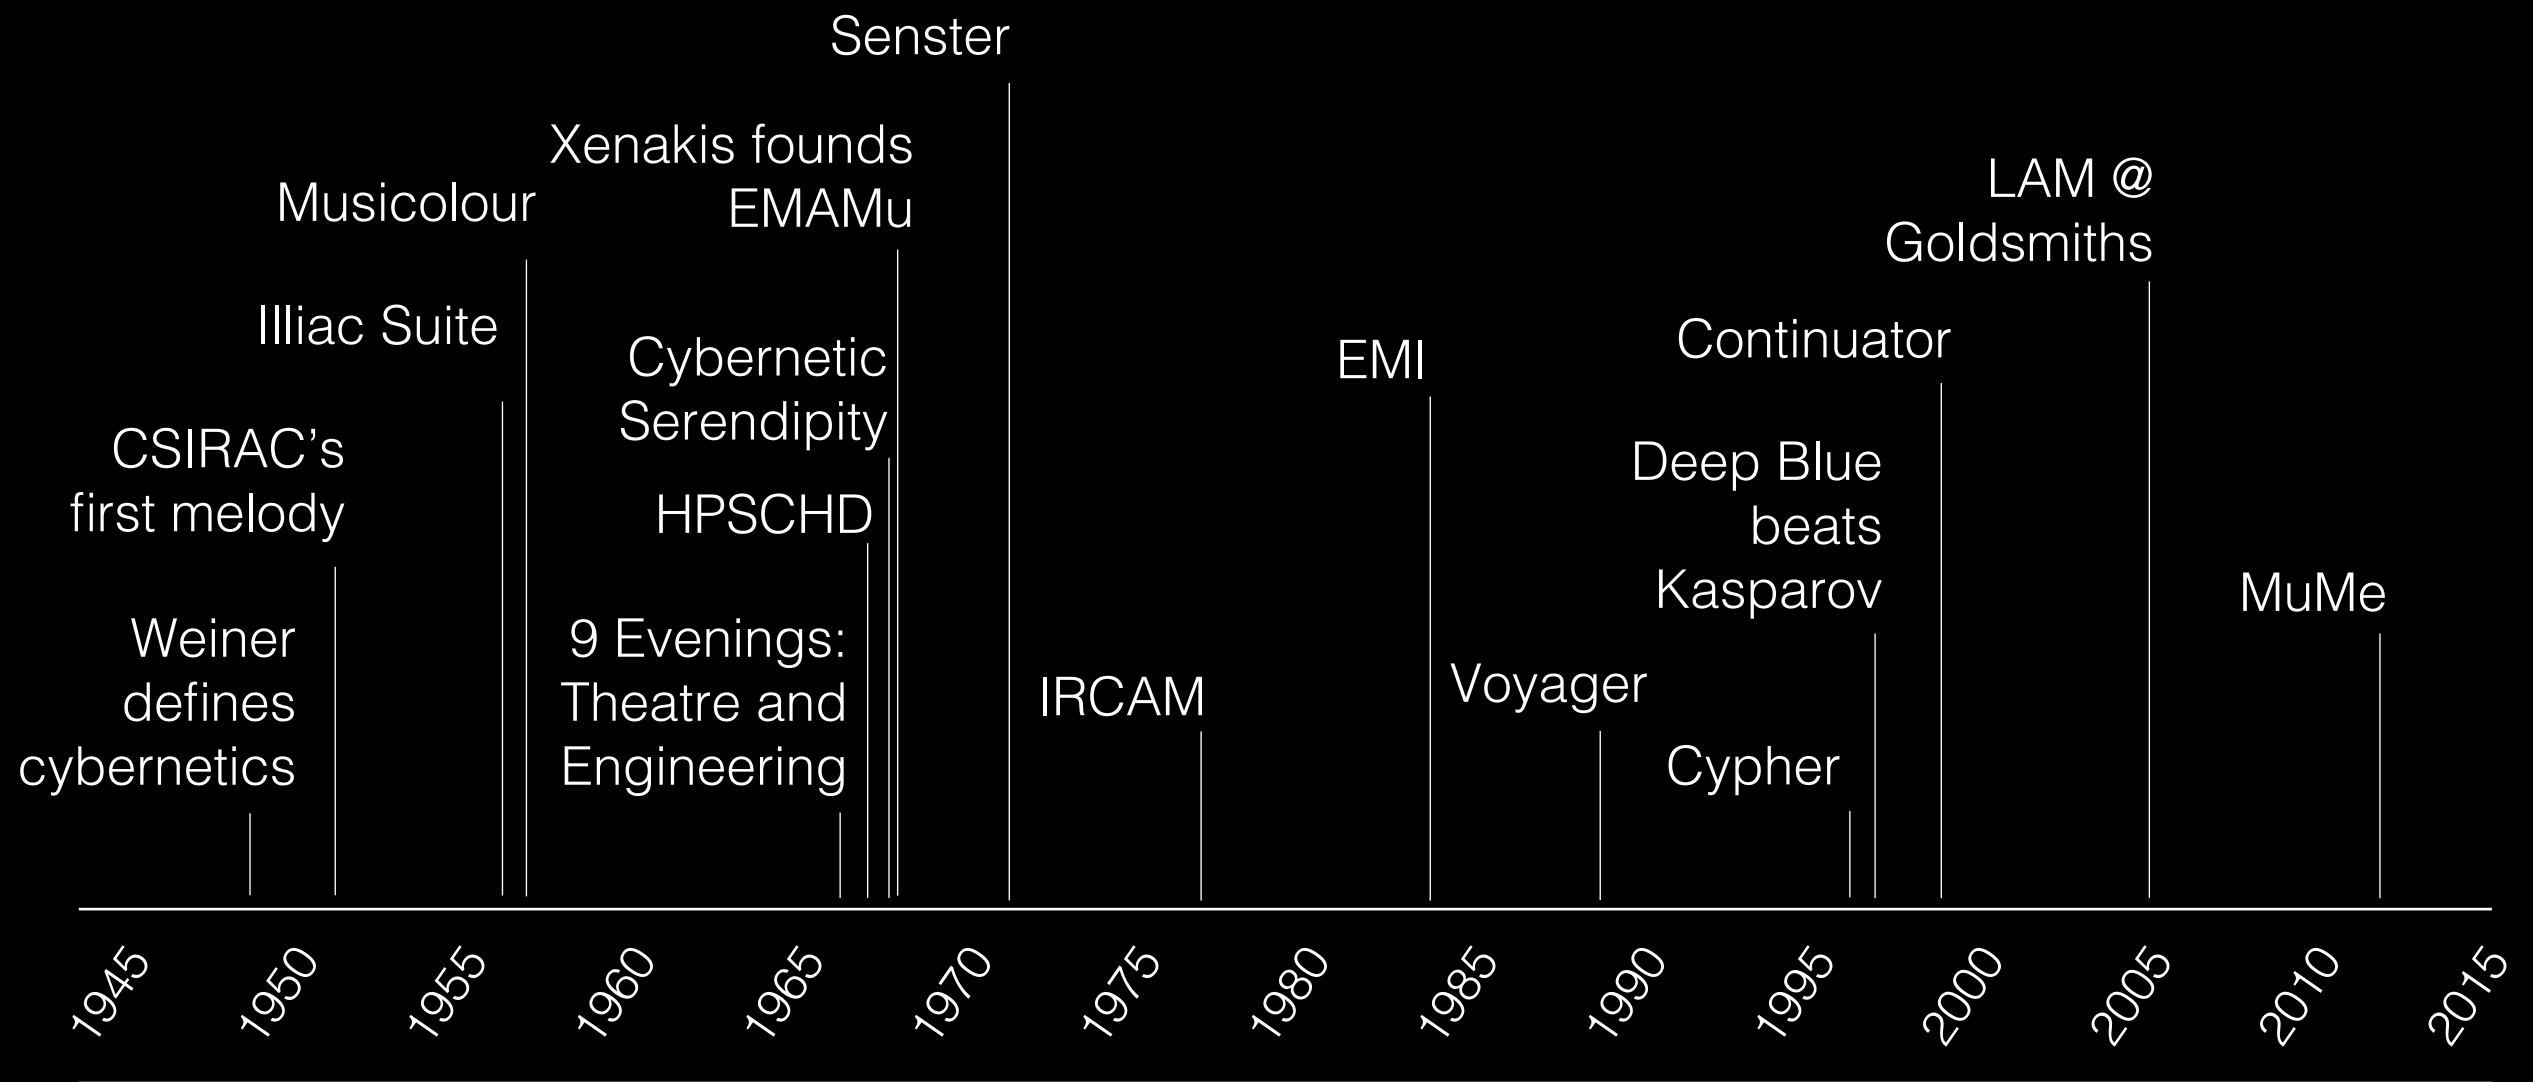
Senster

Xenakis founds EMAMu

Musicolour

LAM @ Goldsmiths

Illiac Suite

Continuator

Cybernetic Serendipity

EMI

CSIRAC's first melody

Deep Blue beats Kasparov

HPSCHD

MuMe

Weiner defines cybernetics

9 Evenings: Theatre and Engineering

IRCAM

Voyager

Cypher

1945 1950 1955 1960 1965 1970 1975 1980 1985 1990 1995 2000 2005 2010 2015